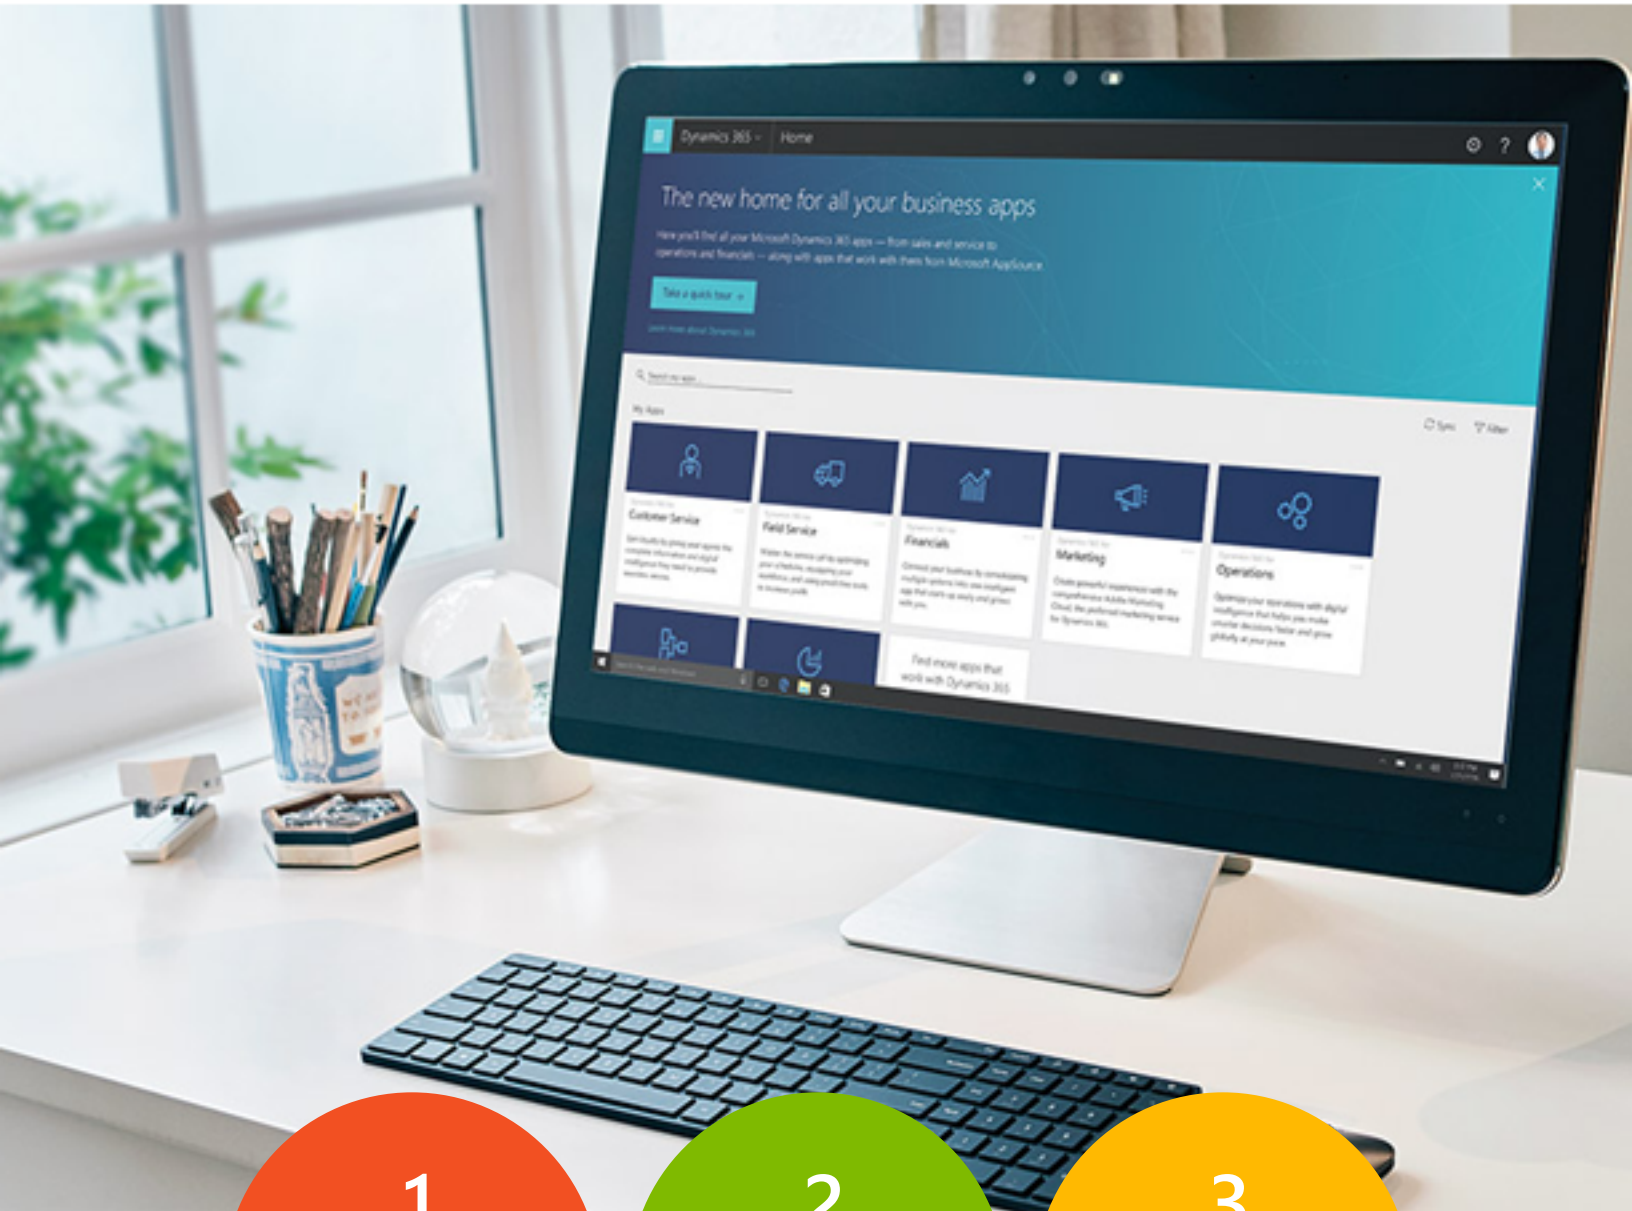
Dynamics 365 Home

The new home for all your business apps

Here you'll find all your Microsoft Dynamics 365 apps — from sales and service to operations and financials — along with apps that work with them from Microsoft AppSource.

Take a quick tour

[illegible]

Search my apps

My Apps

Sync Filter

Customer Service

Field Service

Financials

Marketing

Operations

Find more apps that work with Dynamics 365

1

2

3